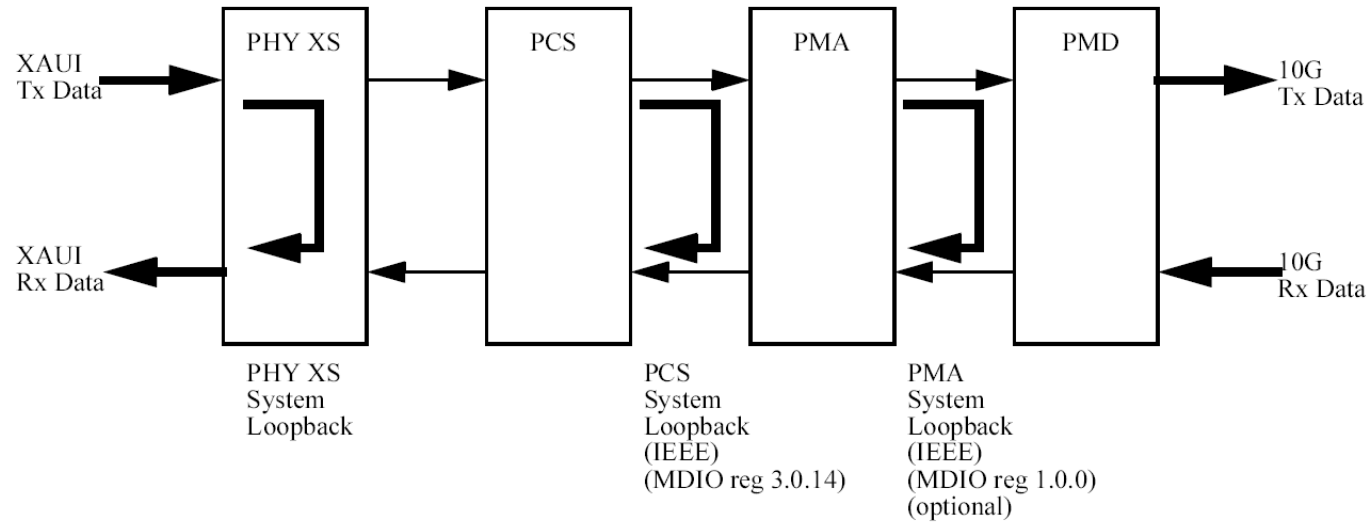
XAUI
Tx Data

PHY XS

PCS

PMA

PMD

10G
Tx Data

XAUI
Rx Data

10G
Rx Data

PHY XS
System
Loopback

PCS
System
Loopback
(IEEE)
(MDIO reg 3.0.14)

PMA
System
Loopback
(IEEE)
(MDIO reg 1.0.0)
(optional)